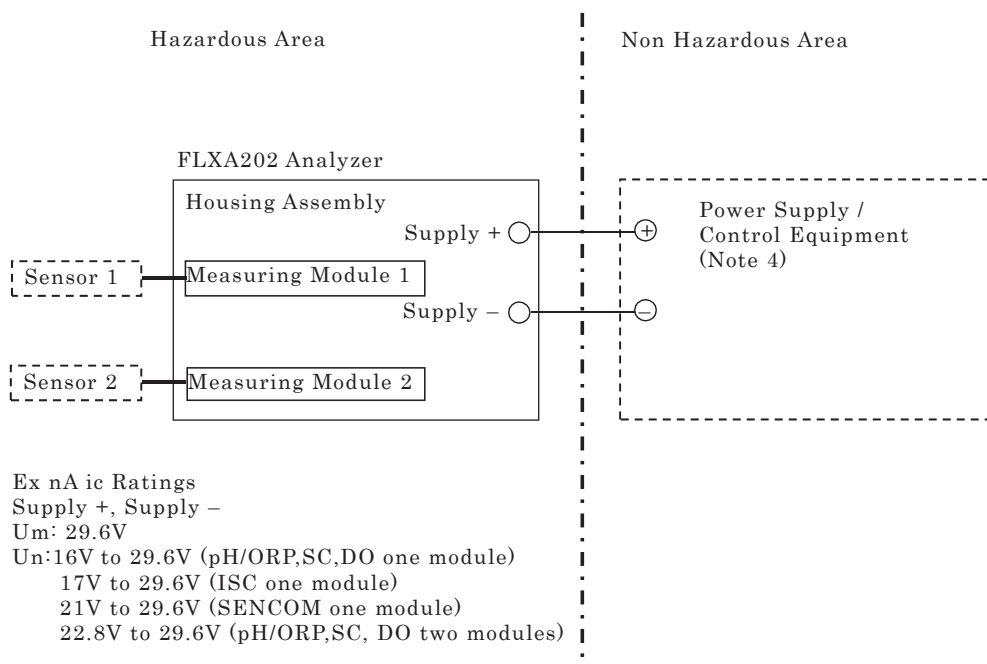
Hazardous Area

Non Hazardous Area

FLXA202 Analyzer

Housing Assembly

Supply +

Supply –

Sensor 1

Measuring Module 1

Sensor 2

Measuring Module 2

Power Supply / Control Equipment (Note 4)

+

–

Ex nA ic Ratings
Supply +, Supply –
Um: 29.6V
Un:16V to 29.6V (pH/ORP,SC,DO one module)
17V to 29.6V (ISC one module)
21V to 29.6V (SENCOM one module)
22.8V to 29.6V (pH/ORP,SC, DO two modules)